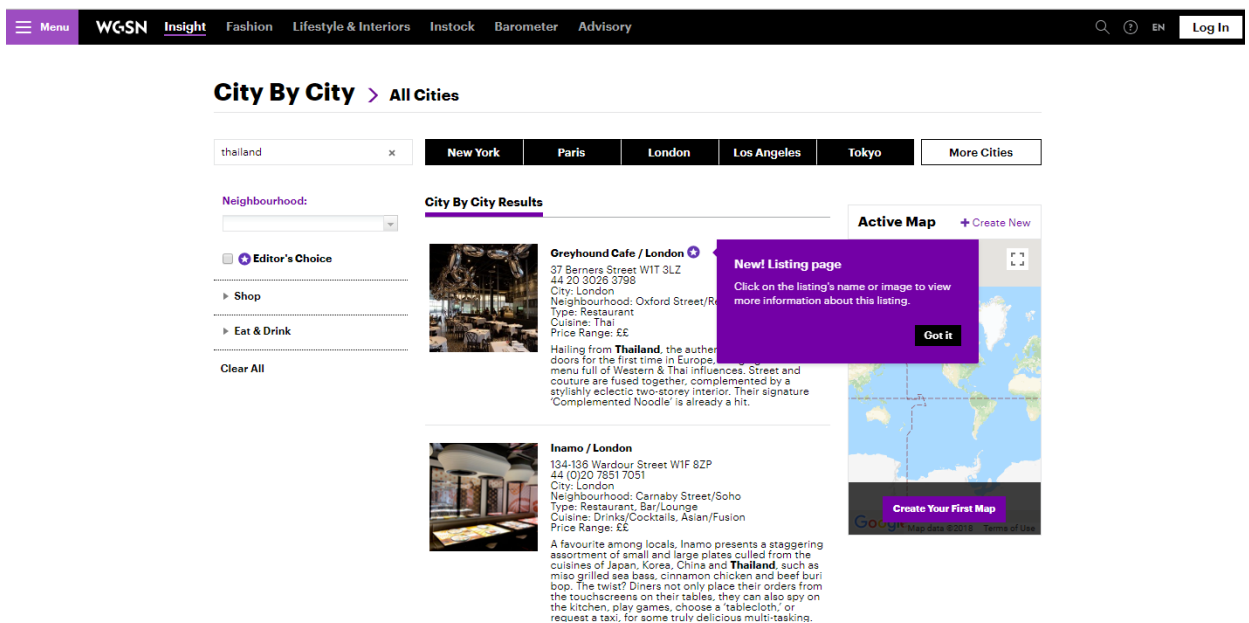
Menu WGSN Insight Fashion Lifestyle & Interiors Instock Barometer Advisory EN Log In

City By City > All Cities

thailand ×

New York | Paris | London | Los Angeles | Tokyo | More Cities

Neighbourhood:

Editor's Choice

Shop

Eat & Drink

Clear All

City By City Results

Greyhound Cafe / London
37 Berners Street W1T 3LZ
44 20 3026 3798
City: London
Neighbourhood: Oxford Street/Re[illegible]
Type: Restaurant
Cuisine: Thai
Price Range: ££

Hailing from Thailand, the authen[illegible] doors for the first time in Europe, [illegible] menu full of Western & Thai influences. Street and couture are fused together, complemented by a stylishly eclectic two-storey interior. Their signature 'Complemented Noodle' is already a hit.

New! Listing page
Click on the listing's name or image to view more information about this listing.
Got it

Active Map + Create New

Create Your First Map
Google Map data ©2018 Terms of Use

Inamo / London
134-136 Wardour Street W1F 8ZP
44 (0)20 7851 7051
City: London
Neighbourhood: Carnaby Street/Soho
Type: Restaurant, Bar/Lounge
Cuisine: Drinks/Cocktails, Asian/Fusion
Price Range: ££

A favourite among locals, Inamo presents a staggering assortment of small and large plates culled from the cuisines of Japan, Korea, China and Thailand, such as miso grilled sea bass, cinnamon chicken and beef buri bop. The twist? Diners not only place their orders from the touchscreens on their tables, they can also spy on the kitchen, play games, choose a 'tablecloth,' or request a taxi, for some truly delicious multi-tasking.